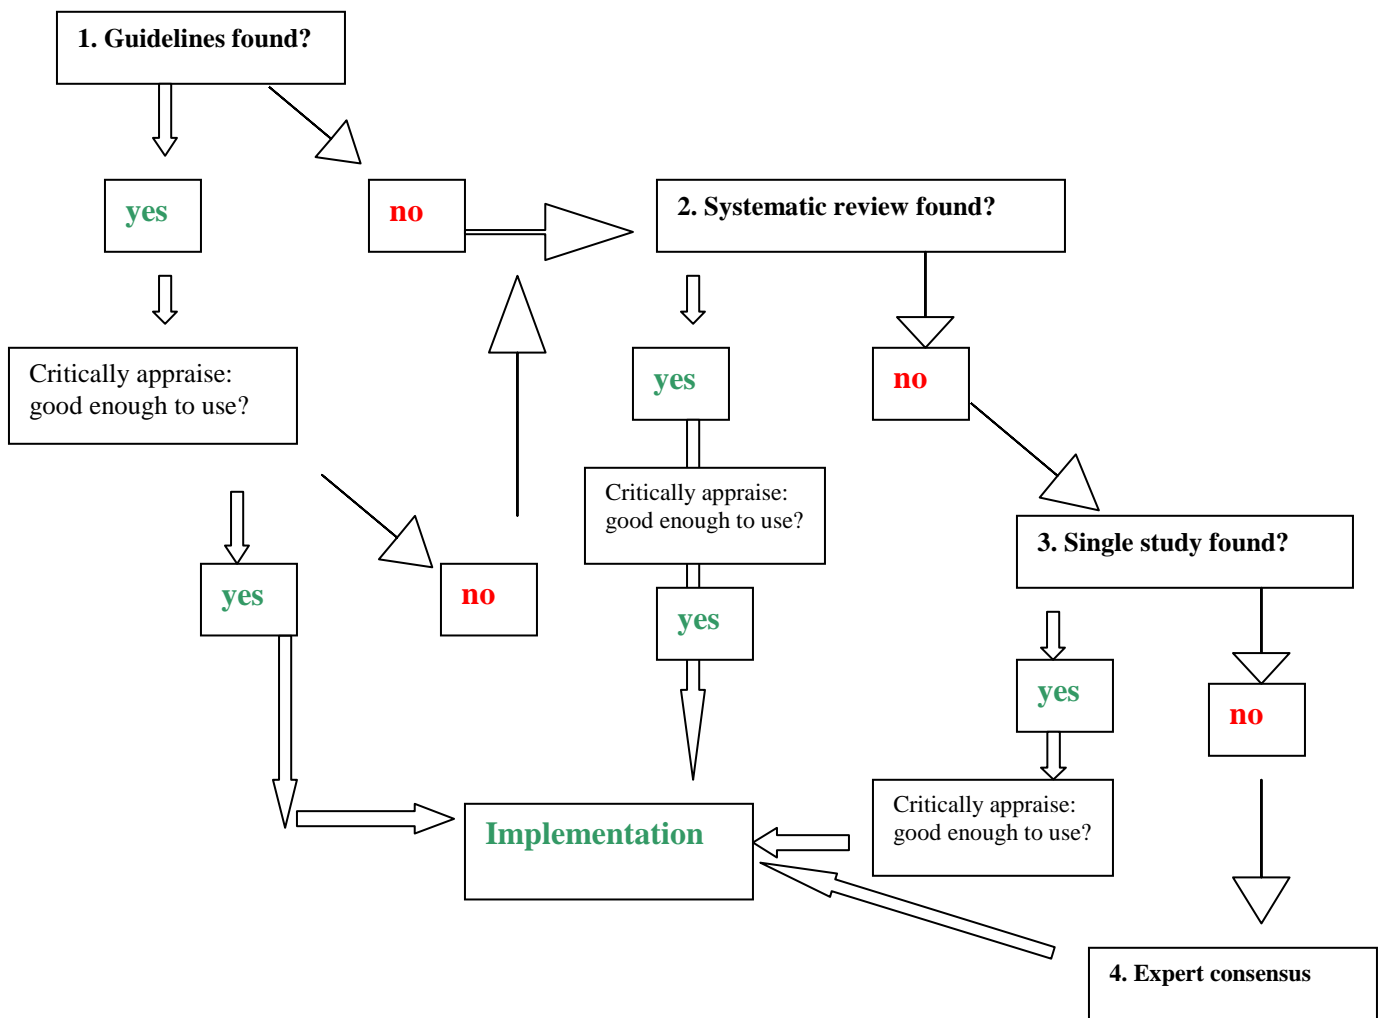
1. Guidelines found?

yes

no

2. Systematic review found?

Critically appraise: good enough to use?

yes

no

yes

no

Critically appraise: good enough to use?

3. Single study found?

yes

yes

no

Implementation

Critically appraise: good enough to use?

4. Expert consensus